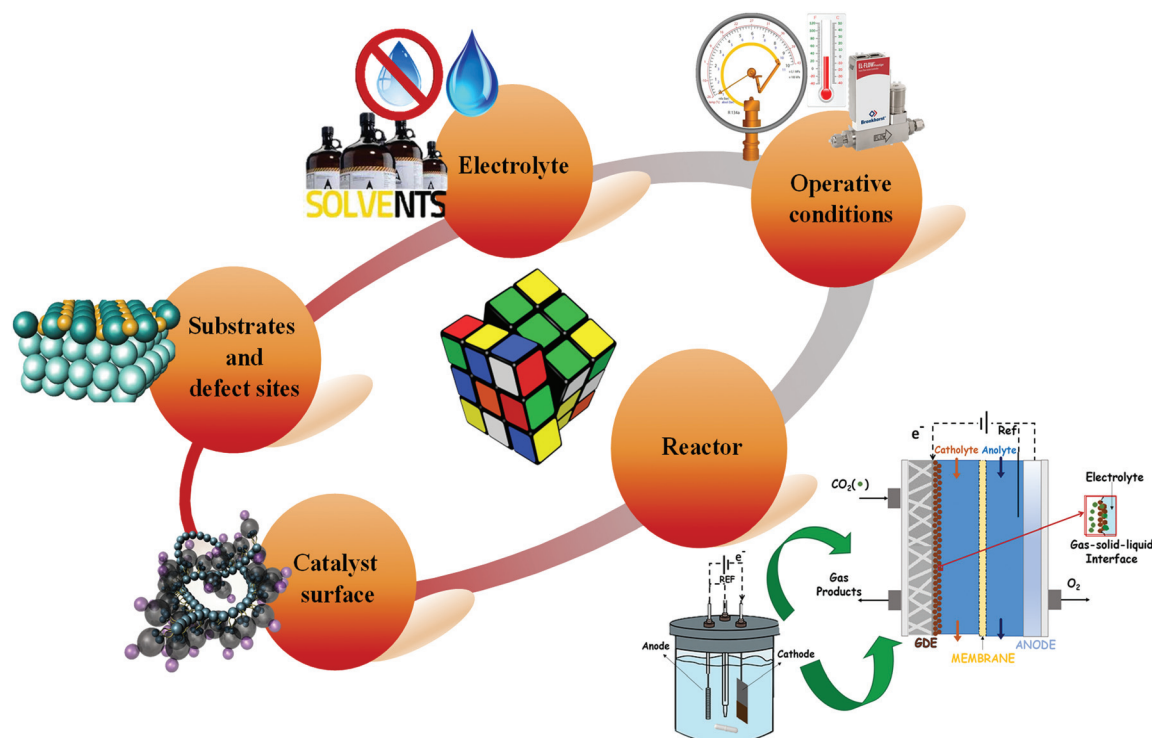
SOLVENTS

Electrolyte

Operative conditions

EL-FLOW

Bronkhorst

Substrates and defect sites

Reactor

Catalyst surface

e⁻

Ref

Catholyte

Anolyte

Electrolyte

$CO_2$(•)

Gas-solid-liquid Interface

Gas Products

$O_2$

GDE

MEMBRANE

ANODE

e⁻

REF

Anode

Cathode